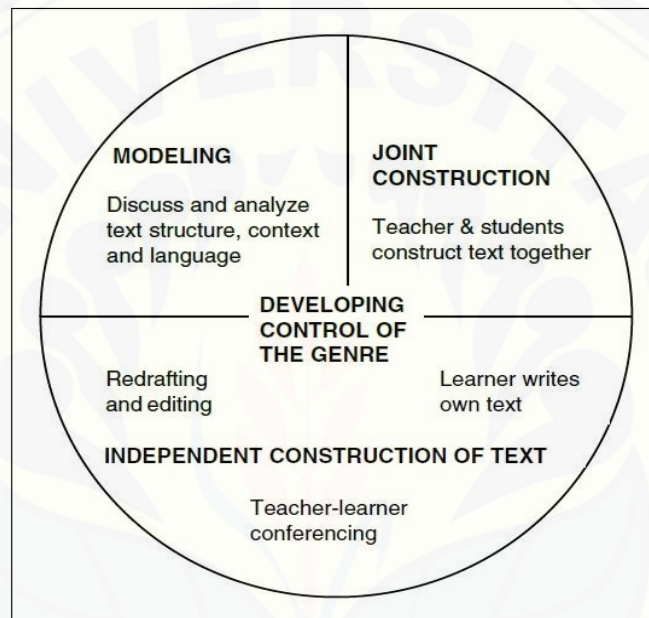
MODELING

Discuss and analyze text structure, context and language

JOINT CONSTRUCTION

Teacher & students construct text together

DEVELOPING CONTROL OF THE GENRE

Redrafting and editing

Learner writes own text

INDEPENDENT CONSTRUCTION OF TEXT

Teacher-learner conferencing